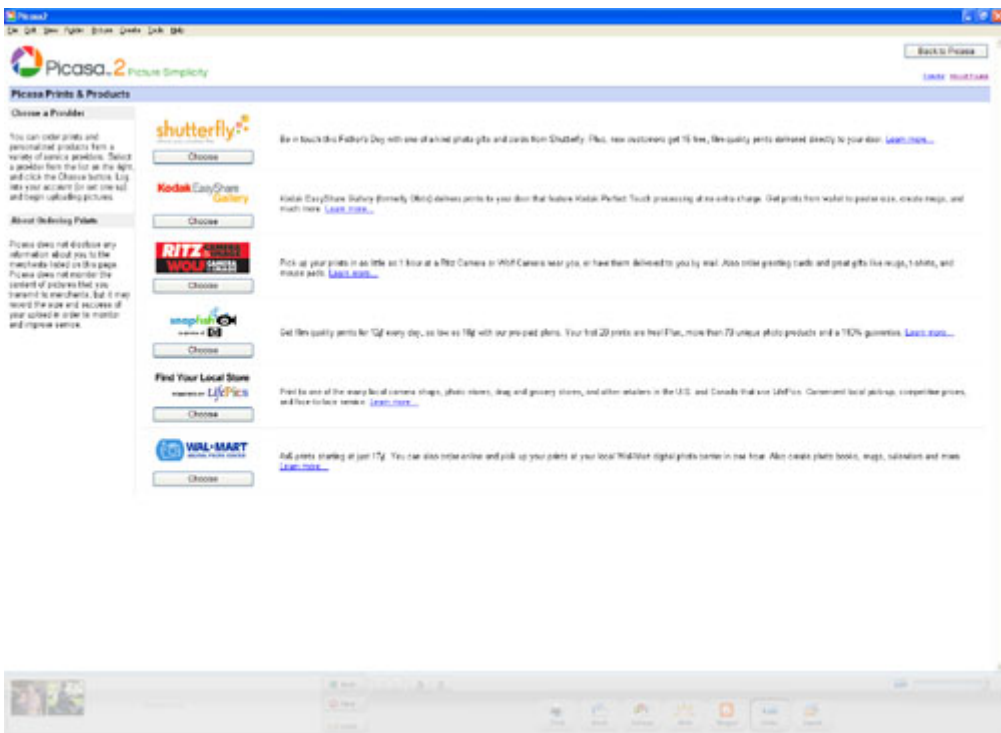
Picasa2

File Edit View Folder Picture Create Tools Help

Picasa 2 Picture Simplicity

Back to Picasa

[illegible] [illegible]

Picasa Prints & Products

Choose a Provider

You can order prints and personalized products from a variety of service providers. Select a provider from the list on the right, and click the Choose button. Log into your account (or set one up) and begin uploading pictures.

About Ordering Prints

Picasa does not disclose any information about you to the merchants listed on this page. Picasa does not monitor the content of pictures that you transmit to merchants, but it may record the size and success of your upload in order to monitor and improve service.

shutterfly

Choose

Be in touch this Father's Day with one of a kind photo gifts and cards from Shutterfly. Plus, new customers get 15 free, film-quality prints delivered directly to your door. Learn more...

Kodak EasyShare Gallery

Choose

Kodak EasyShare Gallery (formerly Ofoto) delivers prints to your door that feature Kodak Perfect Touch processing at no extra charge. Get prints from wallet to poster size, create mugs, and much more. Learn more...

RITZ CAMERA WOLF CAMERA

Choose

Pick up your prints in as little as 1 hour at a Ritz Camera or Wolf Camera near you, or have them delivered to you by mail. Also order greeting cards and great gifts like mugs, t-shirts, and mouse pads. Learn more...

snapfish

Choose

Get film quality prints for 12¢ every day, as low as 10¢ with our pre-paid plans. Your first 20 prints are free! Plus, more than 70 unique photo products and a 100% guarantee. Learn more...

Find Your Local Store

LifePics

Choose

Print to one of the many local camera shops, photo stores, drug and grocery stores, and other retailers in the U.S. and Canada that use LifePics. Convenient local pickup, competitive prices, and face-to-face service. Learn more...

WAL-MART

Choose

4x6 prints starting at just 17¢. You can also order online and pick up your prints at your local Wal-Mart digital photo center in one hour. Also create photo books, mugs, calendars and more. Learn more...